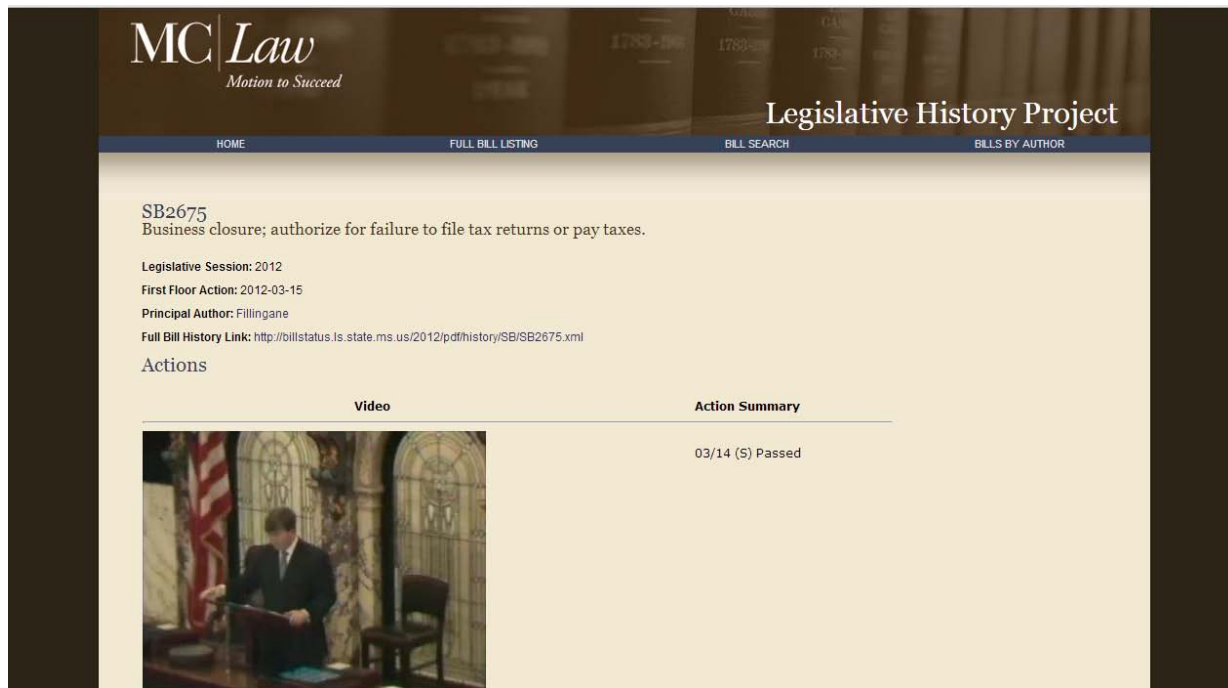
MC Law
Motion to Succeed

Legislative History Project

HOME FULL BILL LISTING BILL SEARCH BILLS BY AUTHOR

SB2675
Business closure; authorize for failure to file tax returns or pay taxes.

**Legislative Session:** 2012
**First Floor Action:** 2012-03-15
**Principal Author:** Fillingane
**Full Bill History Link:** http://billstatus.ls.state.ms.us/2012/pdf/history/SB/SB2675.xml

Actions

| Video | Action Summary |
|---|---|
| | 03/14 (S) Passed |